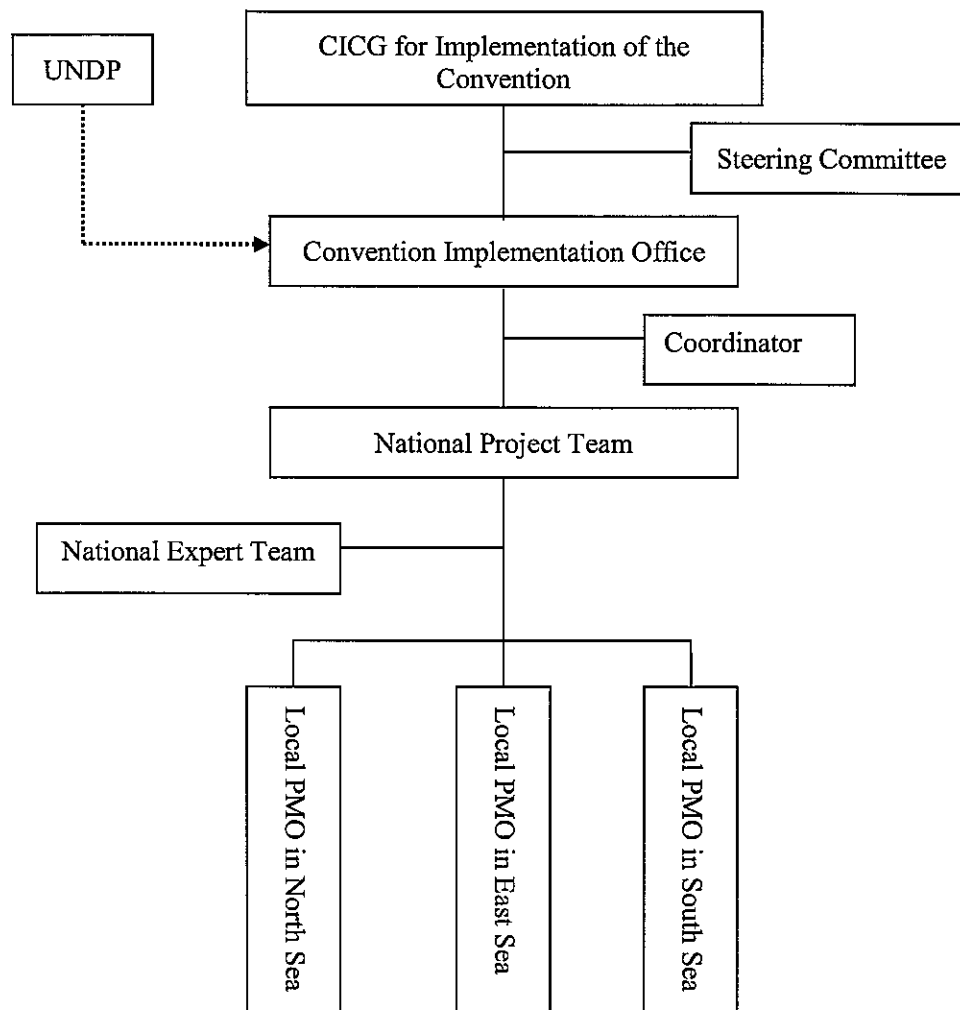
UNDP

CICG for Implementation of the Convention

Steering Committee

Convention Implementation Office

Coordinator

National Project Team

National Expert Team

Local PMO in North Sea

Local PMO in East Sea

Local PMO in South Sea